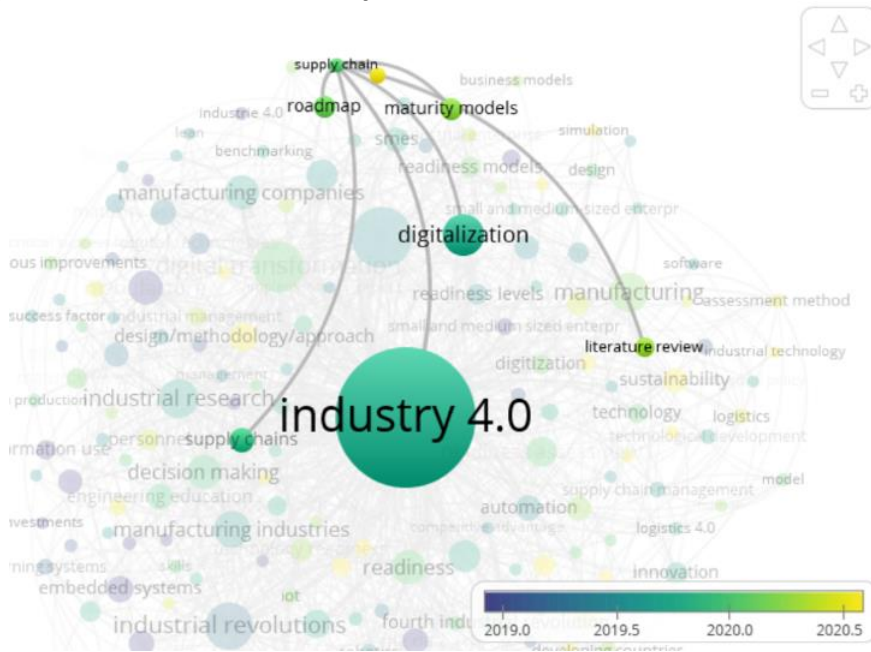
supply chain
business models
industrie 4.0
roadmap
maturity models
lean
simulation
benchmarking
smes
readiness models
design
manufacturing companies
small and medium-sized enterpr
digitalization
ous improvements
digital transformation
software
readiness levels
manufacturing
assessment method
success factor
industrial management
small and medium sized enterpr
design/methodology/approach
literature review
industrial technology
digitization
sustainability
production
industrial research
technology
logistics
industry 4.0
technological development
personnel
supply chains
rmation use
decision making
engineering education
supply chain management
model
vestments
automation
manufacturing industries
competitive advantage
logistics 4.0
ning systems
skills
readiness
innovation
embedded systems
iot
industrial revolutions
fourth indu
developing countries
2019.0
2019.5
2020.0
2020.5